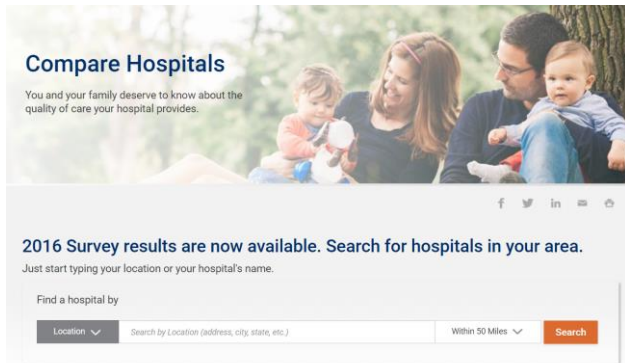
Compare Hospitals

You and your family deserve to know about the quality of care your hospital provides.

f in

2016 Survey results are now available. Search for hospitals in your area.

Just start typing your location or your hospital's name.

Find a hospital by

Location

Search by Location (address, city, state, etc.)

Within 50 Miles

Search